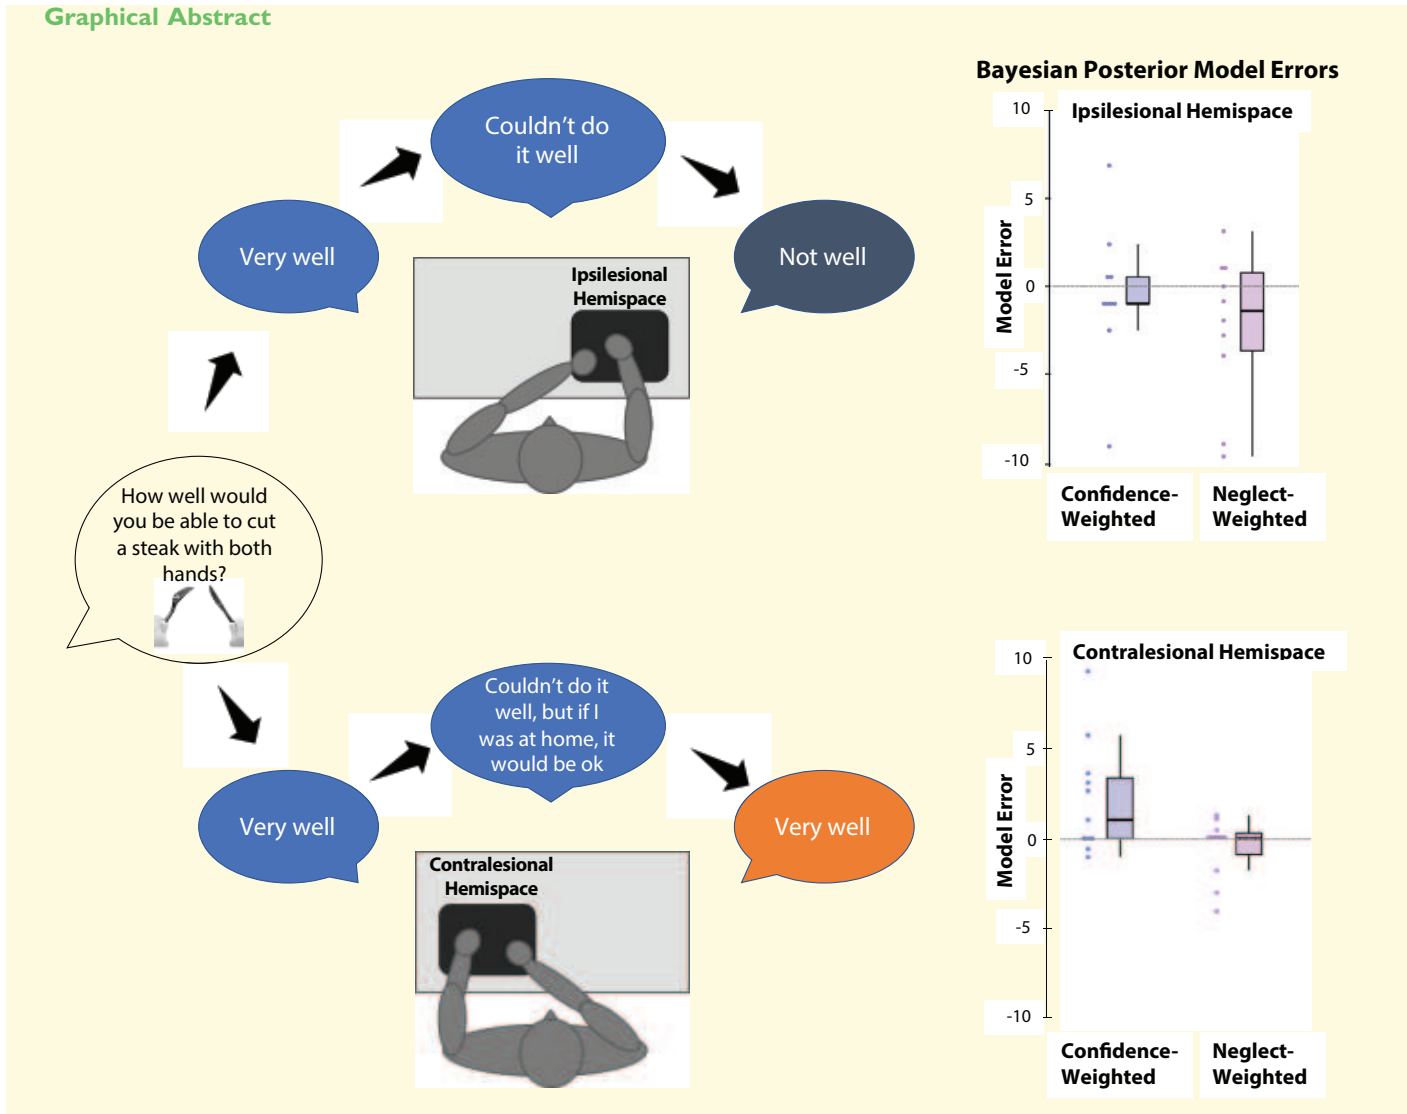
Graphical Abstract

Couldn't do it well

Very well

Not well

Ipsilesional Hemispace

How well would you be able to cut a steak with both hands?

Couldn't do it well, but if I was at home, it would be ok

Very well

Very well

Contralesional Hemispace

Bayesian Posterior Model Errors

Ipsilesional Hemispace

10
5
0
-5
-10

Model Error

Confidence-Weighted

Neglect-Weighted

Contralesional Hemispace

10
5
0
-5
-10

Model Error

Confidence-Weighted

Neglect-Weighted